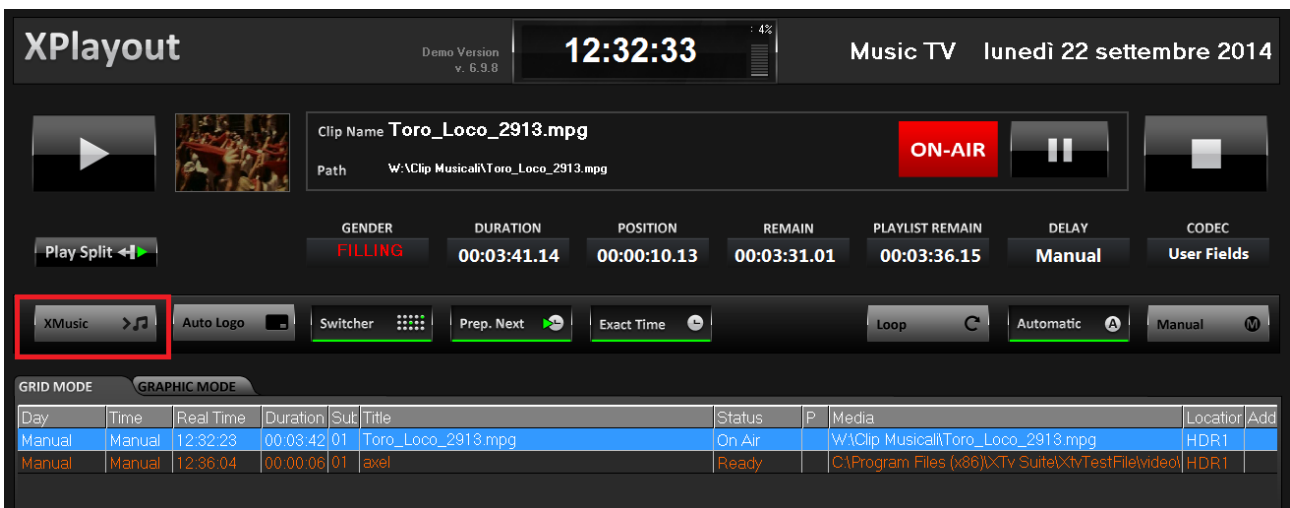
XPlayout

Demo Version
v. 6.9.8

12:32:33

4%

Music TV lunedì 22 settembre 2014

Clip Name Toro_Loco_2913.mpg

Path W:\Clip Musicali\Toro_Loco_2913.mpg

ON-AIR

Play Split

| GENDER | DURATION | POSITION | REMAIN | PLAYLIST REMAIN | DELAY | CODEC |
|---|---|---|---|---|---|---|
| FILLING | 00:03:41.14 | 00:00:10.13 | 00:03:31.01 | 00:03:36.15 | Manual | User Fields |

XMusic

Auto Logo

Switcher

Prep. Next

Exact Time

Loop

Automatic

Manual

GRID MODE

GRAPHIC MODE

| Day | Time | Real Time | Duration | Sub | Title | Status | P | Media | Location | Add |
|---|---|---|---|---|---|---|---|---|---|---|
| Manual | Manual | 12:32:23 | 00:03:42 | 01 | Toro_Loco_2913.mpg | On Air | | W:\Clip Musicali\Toro_Loco_2913.mpg | HDR1 | |
| Manual | Manual | 12:36:04 | 00:00:06 | 01 | axel | Ready | | C:\Program Files (x86)\XTv Suite\XtvTestFile\video\ | HDR1 | |